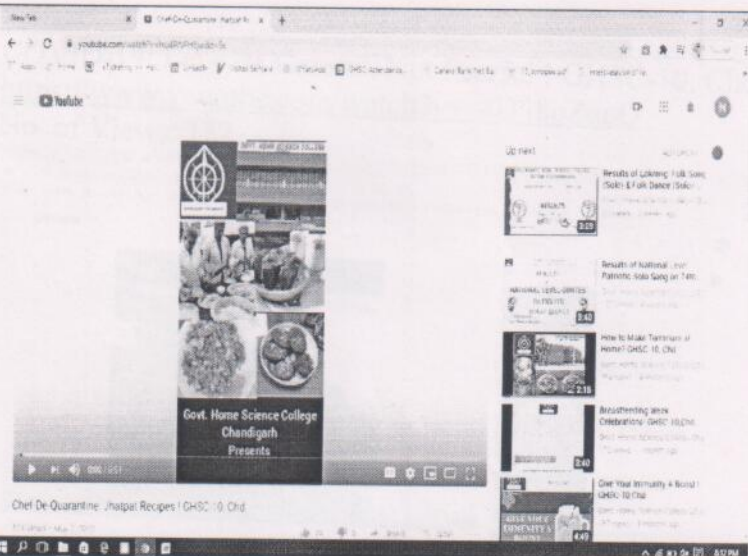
New Tab
Chef De-Quarantine Jhatpat Re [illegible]
youtube.com/watch?v=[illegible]
YouTube
GOVT. HOME SCIENCE COLLEGE
Govt. Home Science College
Chandigarh
Presents
0:00 / 0:51
Chef De-Quarantine Jhatpat Recipes | GHSC 10, Chd
Up next
AUTOPLAY
Results of Lokrang: Folk Song (Solo) & Folk Dance (Solo)
3:03
Results of National Level Patriotic Solo Song on 74th
3:43
How to Make Tiramisu at Home? GHSC 10, Chd
2:18
Breastfeeding Week Celebrations: GHSC 10,Chd
2:40
Give Your Immunity A Boost | GHSC 10 Chd
4:49
4:52 PM